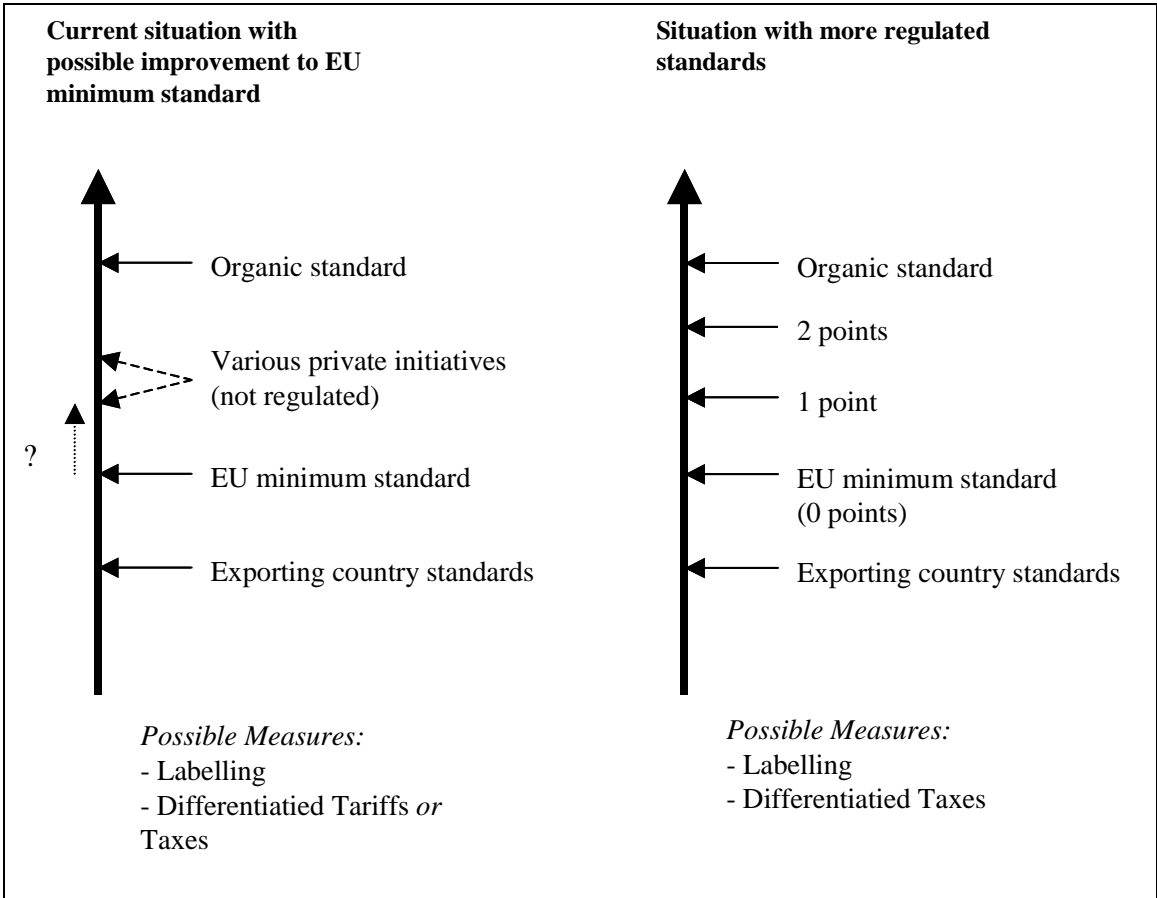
**Current situation with possible improvement to EU minimum standard**

Organic standard

Various private initiatives (not regulated)

?

EU minimum standard

Exporting country standards

*Possible Measures:*
- Labelling
- Differentiatied Tariffs *or* Taxes

**Situation with more regulated standards**

Organic standard

2 points

1 point

EU minimum standard (0 points)

Exporting country standards

*Possible Measures:*
- Labelling
- Differentiatied Taxes